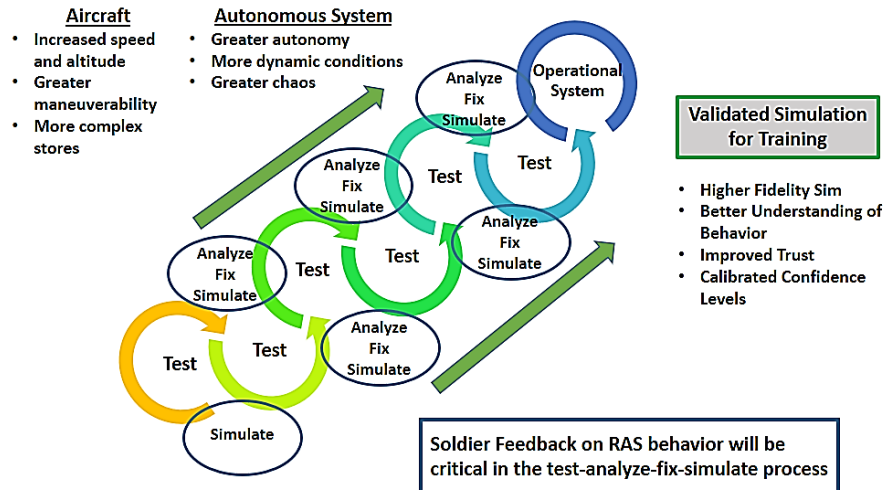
Aircraft
• Increased speed and altitude
• Greater maneuverability
• More complex stores

Autonomous System
• Greater autonomy
• More dynamic conditions
• Greater chaos

Test

Simulate

Analyze
Fix
Simulate

Test

Analyze
Fix
Simulate

Test

Analyze
Fix
Simulate

Test

Analyze
Fix
Simulate

Test

Analyze
Fix
Simulate

Test

Analyze
Fix
Simulate

Operational System

Validated Simulation for Training

• Higher Fidelity Sim
• Better Understanding of Behavior
• Improved Trust
• Calibrated Confidence Levels

Soldier Feedback on RAS behavior will be critical in the test-analyze-fix-simulate process